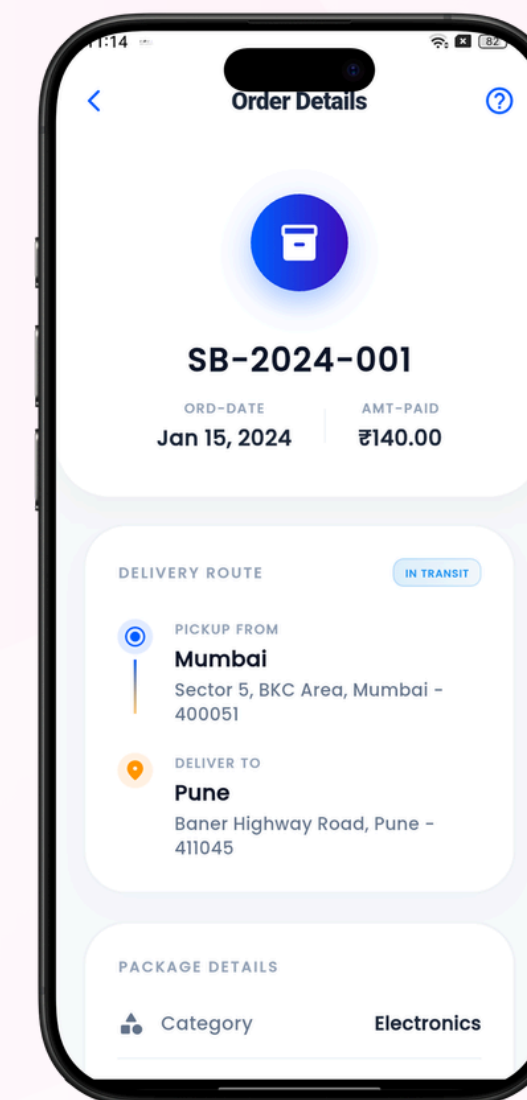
1:14

82

Order Details

SB-2024-001

ORD-DATE
Jan 15, 2024

AMT-PAID
₹140.00

DELIVERY ROUTE

IN TRANSIT

PICKUP FROM
Mumbai
Sector 5, BKC Area, Mumbai - 400051

DELIVER TO
Pune
Baner Highway Road, Pune - 411045

PACKAGE DETAILS

Category
Electronics